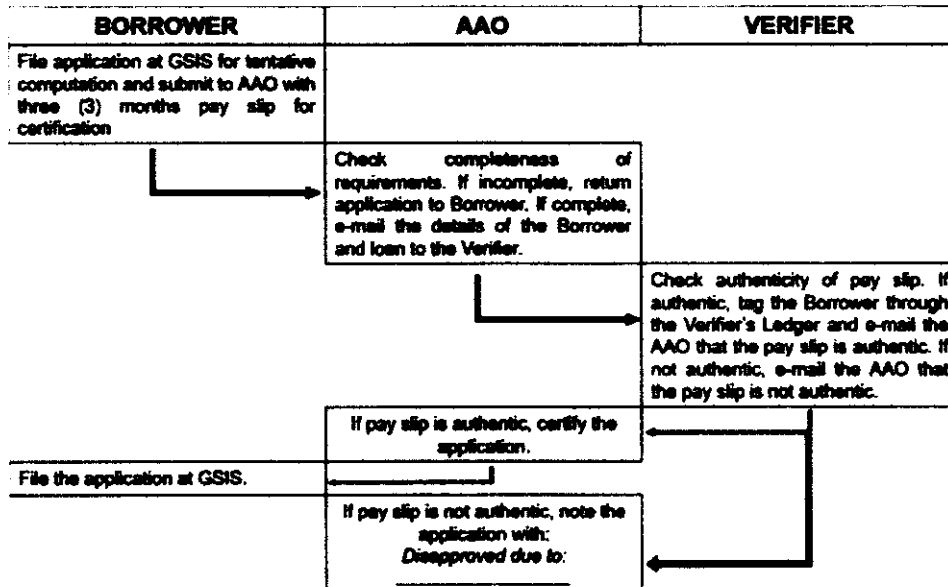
| BORROWER | AAO | VERIFIER |
|---|---|---|
| File application at GSIS for tentative computation and submit to AAO with three (3) months pay slip for certification | | |
| | Check completeness of requirements. If incomplete, return application to Borrower. If complete, e-mail the details of the Borrower and loan to the Verifier. | |
| | | Check authenticity of pay slip. If authentic, tag the Borrower through the Verifier's Ledger and e-mail the AAO that the pay slip is authentic. If not authentic, e-mail the AAO that the pay slip is not authentic. |
| | If pay slip is authentic, certify the application. | |
| File the application at GSIS. | | |
| | If pay slip is not authentic, note the application with: *Disapproved due to:* ________ | |